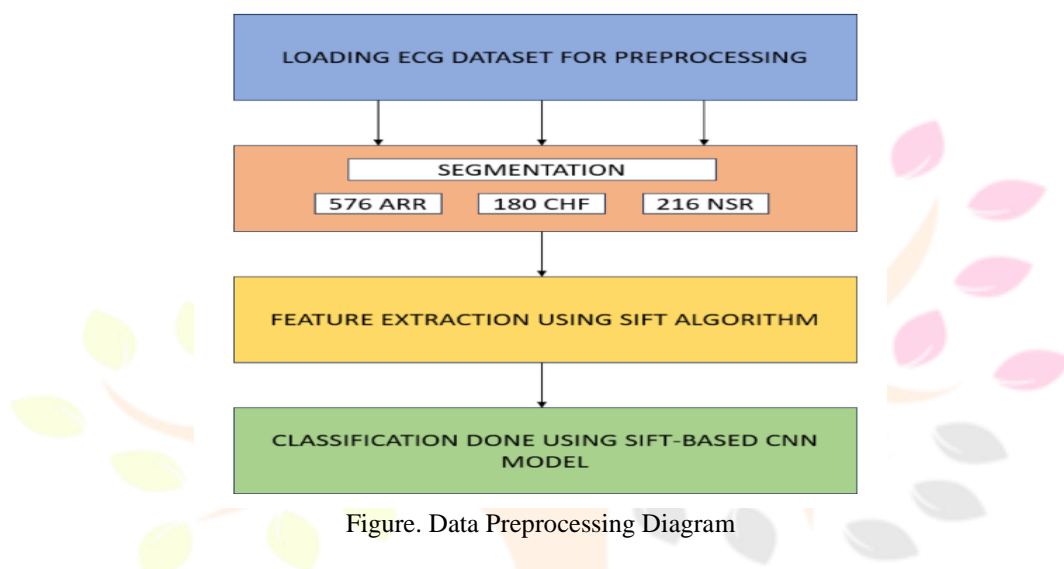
LOADING ECG DATASET FOR PREPROCESSING

SEGMENTATION

576 ARR

180 CHF

216 NSR

FEATURE EXTRACTION USING SIFT ALGORITHM

CLASSIFICATION DONE USING SIFT-BASED CNN MODEL

Figure. Data Preprocessing Diagram